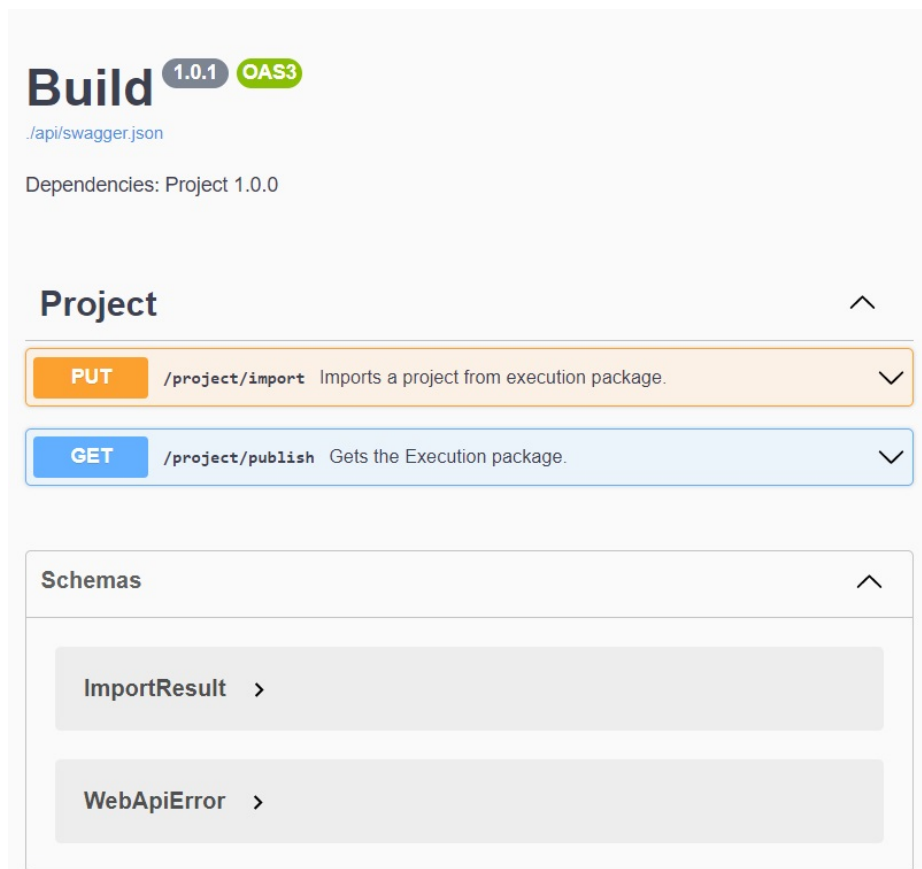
Build 1.0.1 OAS3
./api/swagger.json

Dependencies: Project 1.0.0

Project

PUT /project/import Imports a project from execution package.

GET /project/publish Gets the Execution package.

Schemas

ImportResult >

WebApiError >